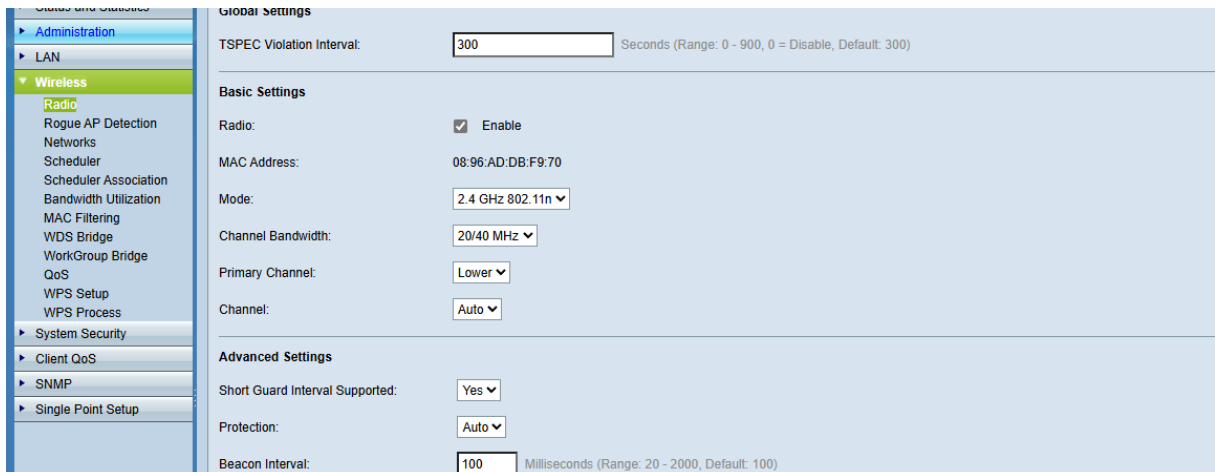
Status and Statistics
Administration
LAN
Wireless
Radio
Rogue AP Detection
Networks
Scheduler
Scheduler Association
Bandwidth Utilization
MAC Filtering
WDS Bridge
WorkGroup Bridge
QoS
WPS Setup
WPS Process
System Security
Client QoS
SNMP
Single Point Setup

Global Settings

TSPEC Violation Interval: 300 Seconds (Range: 0 - 900, 0 = Disable, Default: 300)

Basic Settings

Radio: Enable

MAC Address: 08:96:AD:DB:F9:70

Mode: 2.4 GHz 802.11n

Channel Bandwidth: 20/40 MHz

Primary Channel: Lower

Channel: Auto

Advanced Settings

Short Guard Interval Supported: Yes

Protection: Auto

Beacon Interval: 100 Milliseconds (Range: 20 - 2000, Default: 100)